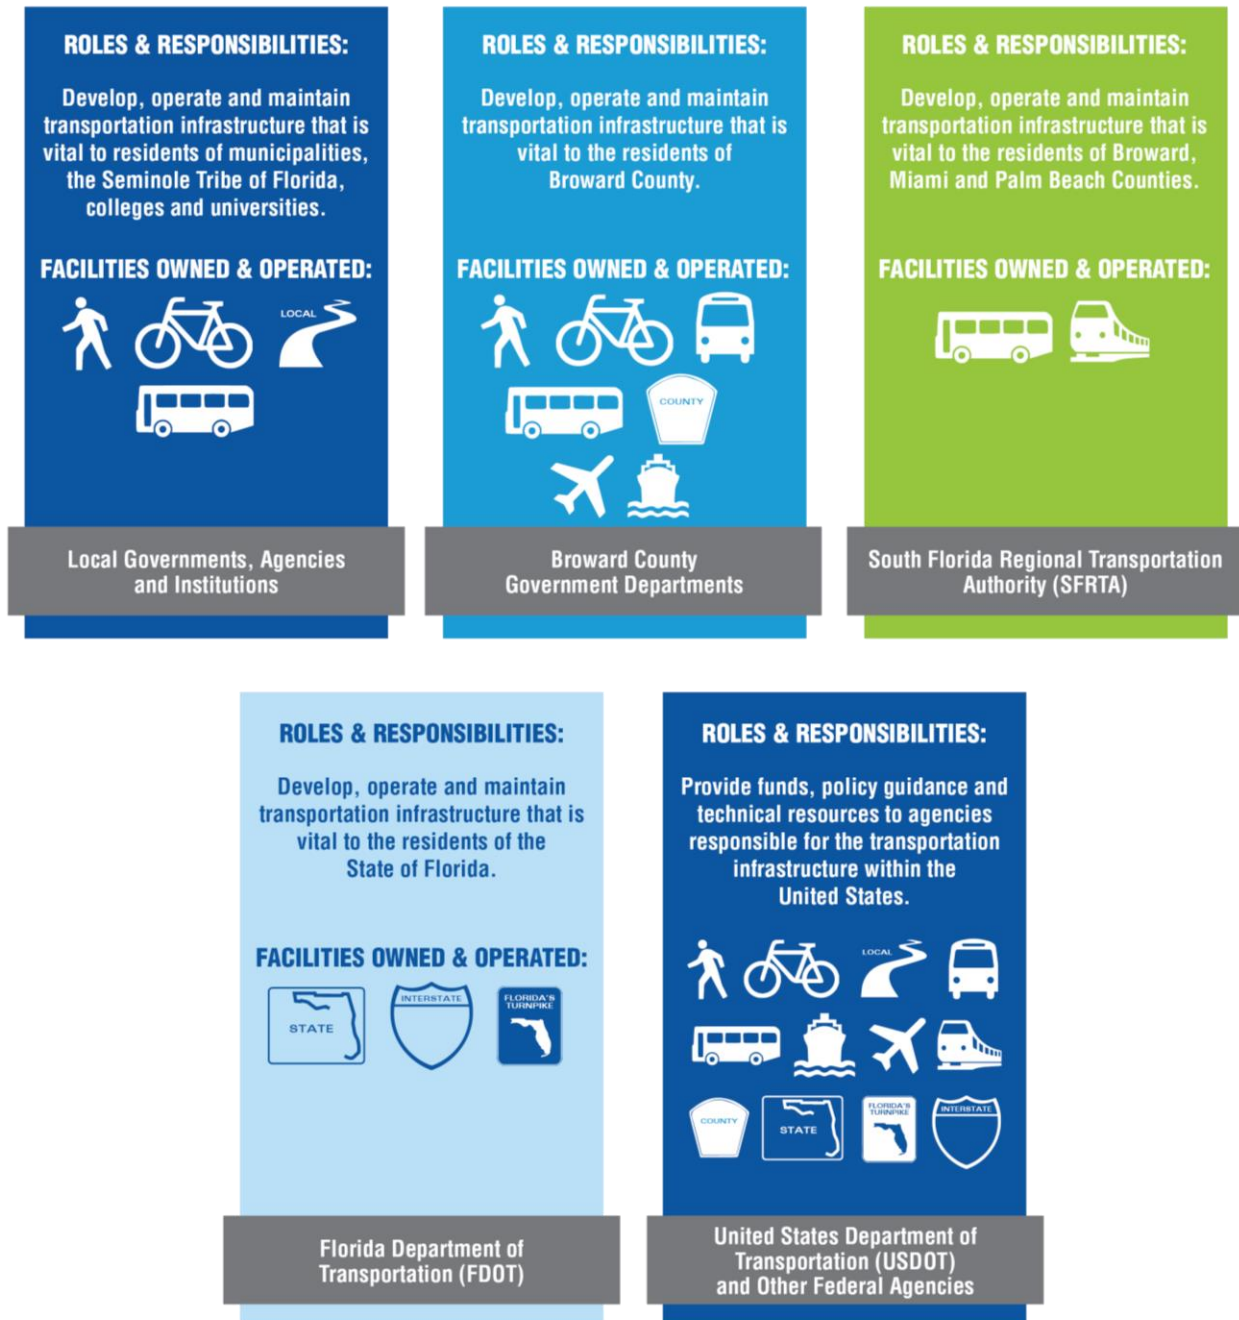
ROLES & RESPONSIBILITIES:

Develop, operate and maintain transportation infrastructure that is vital to residents of municipalities, the Seminole Tribe of Florida, colleges and universities.

FACILITIES OWNED & OPERATED:

LOCAL

Local Governments, Agencies and Institutions

ROLES & RESPONSIBILITIES:

Develop, operate and maintain transportation infrastructure that is vital to the residents of Broward County.

FACILITIES OWNED & OPERATED:

COUNTY

Broward County Government Departments

ROLES & RESPONSIBILITIES:

Develop, operate and maintain transportation infrastructure that is vital to the residents of Broward, Miami and Palm Beach Counties.

FACILITIES OWNED & OPERATED:

South Florida Regional Transportation Authority (SFRTA)

ROLES & RESPONSIBILITIES:

Develop, operate and maintain transportation infrastructure that is vital to the residents of the State of Florida.

FACILITIES OWNED & OPERATED:

STATE

INTERSTATE

FLORIDA'S TURNPIKE

Florida Department of Transportation (FDOT)

ROLES & RESPONSIBILITIES:

Provide funds, policy guidance and technical resources to agencies responsible for the transportation infrastructure within the United States.

LOCAL

COUNTY

STATE

FLORIDA'S TURNPIKE

INTERSTATE

United States Department of Transportation (USDOT) and Other Federal Agencies